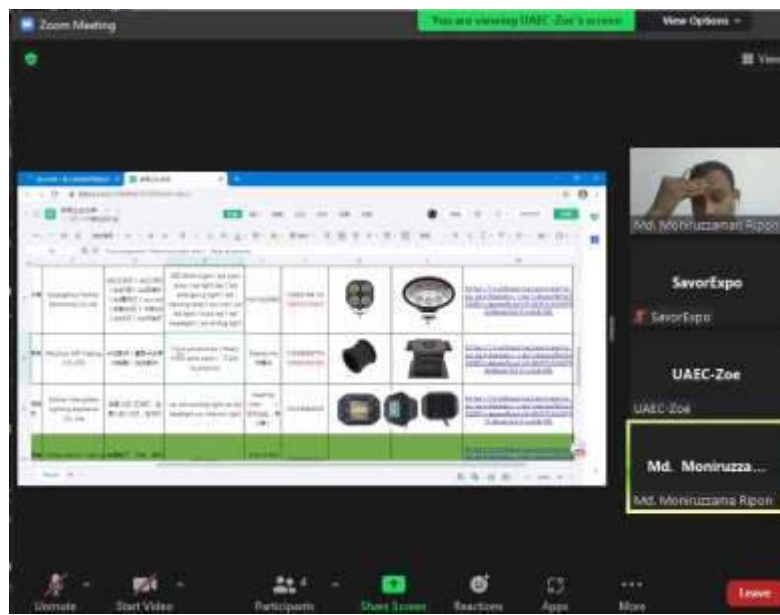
Zoom Meeting
You are viewing UAEC-Zoe's screen
View Options

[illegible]

Md. Moniruzzaman Ripon
SavorExpo
SavorExpo
UAEC-Zoe
UAEC-Zoe
Md. Moniruzza...
Md. Moniruzzaman Ripon

Unmute
Start Video
Participants
Share Screen
Reactions
Apps
More
Leave